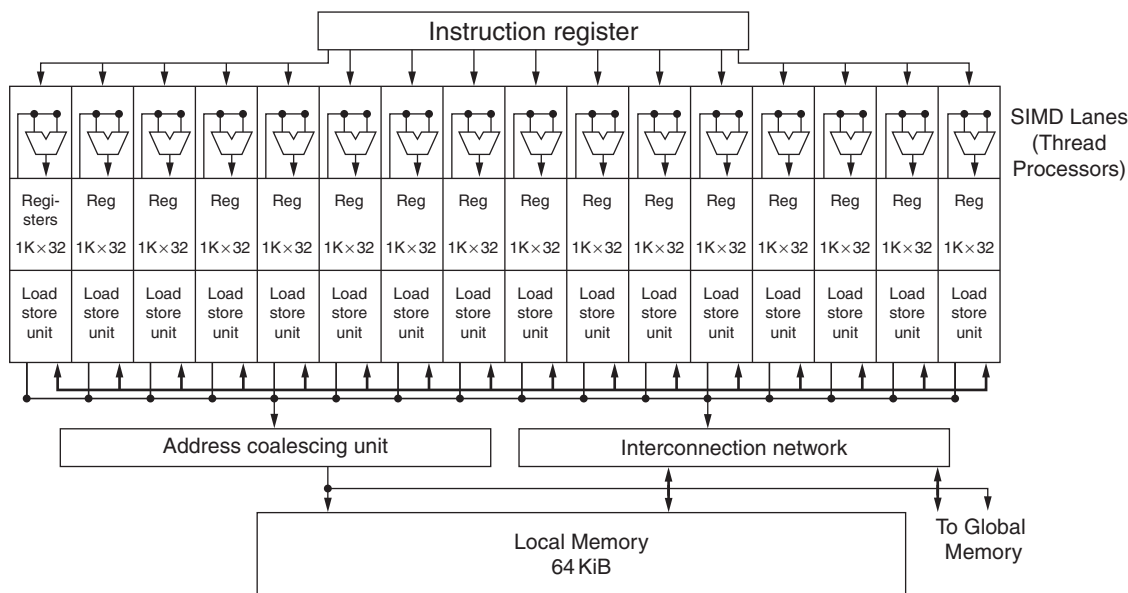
Instruction register

SIMD Lanes (Thread Processors)

Registers 1K×32 | Reg 1K×32 | Reg 1K×32 | Reg 1K×32 | Reg 1K×32 | Reg 1K×32 | Reg 1K×32 | Reg 1K×32 | Reg 1K×32 | Reg 1K×32 | Reg 1K×32 | Reg 1K×32 | Reg 1K×32 | Reg 1K×32 | Reg 1K×32 | Reg 1K×32

Load store unit | Load store unit | Load store unit | Load store unit | Load store unit | Load store unit | Load store unit | Load store unit | Load store unit | Load store unit | Load store unit | Load store unit | Load store unit | Load store unit | Load store unit | Load store unit

Address coalescing unit

Interconnection network

Local Memory
64 KiB

To Global Memory